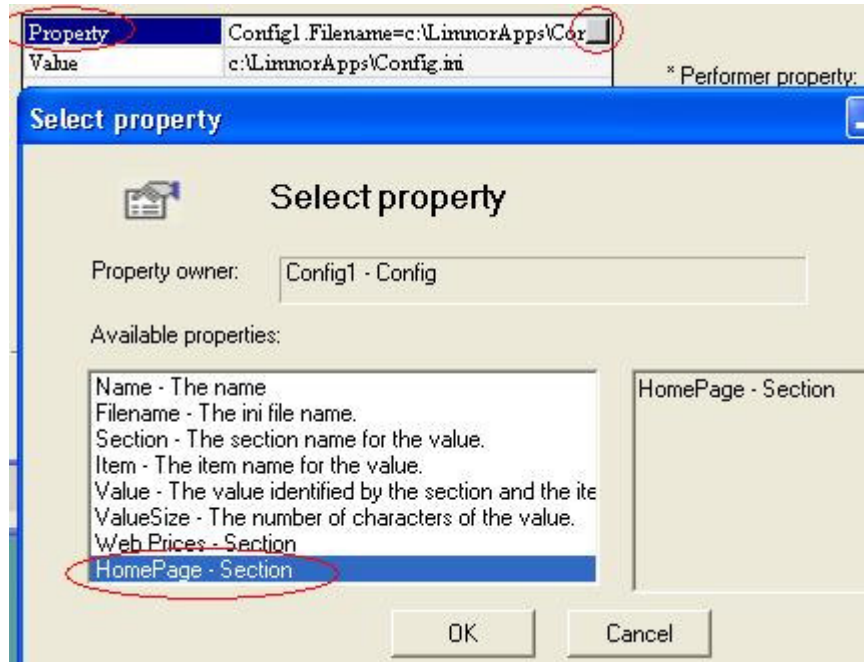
| Property | Config1.Filename=c:\LimnorApps\Cor |
|---|---|
| Value | c:\LimnorApps\Config.ini |

* Performer property:

Select property

Select property

Property owner: Config1 - Config

Available properties:

Name - The name
Filename - The ini file name.
Section - The section name for the value.
Item - The item name for the value.
Value - The value identified by the section and the ite
ValueSize - The number of characters of the value.
Web Prices - Section
HomePage - Section

HomePage - Section

OK Cancel